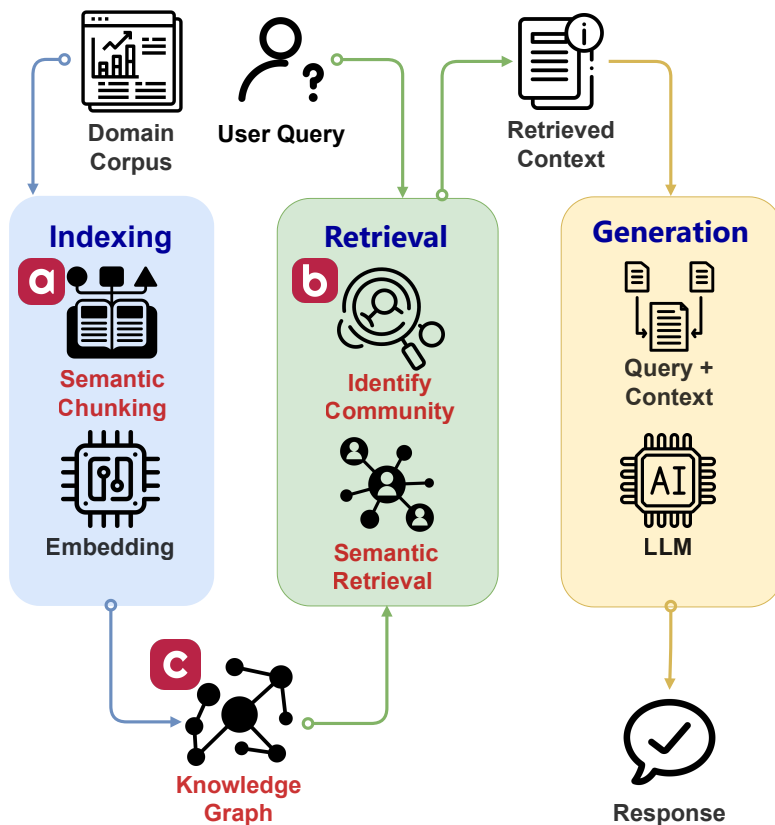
Domain Corpus

User Query

Retrieved Context

Indexing

a

Semantic Chunking

Embedding

Retrieval

b

Identify Community

Semantic Retrieval

Generation

Query + Context

AI

LLM

c

Knowledge Graph

Response